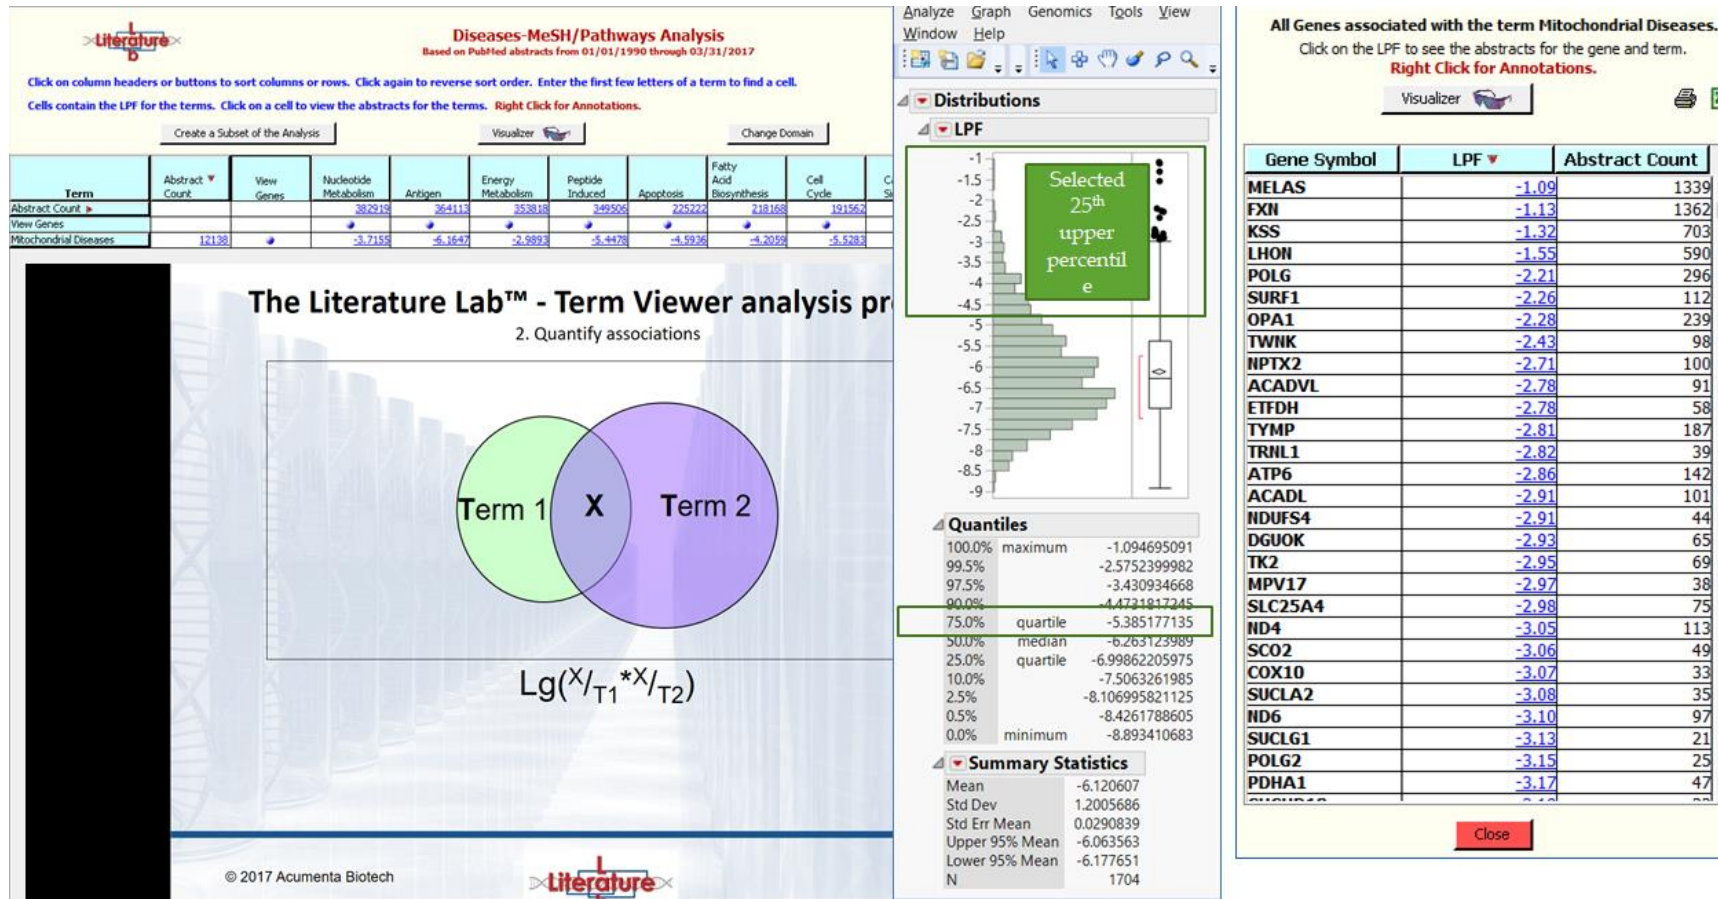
Literature Lab

Diseases-MeSH/Pathways Analysis
Based on PubMed abstracts from 01/01/1990 through 03/31/2017

Click on column headers or buttons to sort columns or rows. Click again to reverse sort order. Enter the first few letters of a term to find a cell.
Cells contain the LPF for the terms. Click on a cell to view the abstracts for the terms. Right Click for Annotations.

Create a Subset of the Analysis | Visualizer | Change Domain

| Term | Abstract Count | View Genes | Nucleotide Metabolism | Antigen | Energy Metabolism | Peptide Induced | Apoptosis | Fatty Acid Biosynthesis | Cell Cycle |
|---|---|---|---|---|---|---|---|---|---|
| Abstract Count | | | 382919 | 364113 | 353818 | 349506 | 225222 | 218168 | 191562 |
| View Genes | | | | | | | | | |
| Mitochondrial Diseases | 12138 | | -3.7155 | -6.1647 | -2.9893 | -5.4478 | -4.5936 | -4.2059 | -5.5283 |

The Literature Lab™ - Term Viewer analysis pr
2. Quantify associations

Term 1 X Term 2

$Lg(^X/_{T1} * ^X/_{T2})$

© 2017 Acumenta Biotech
Literature

Analyze Graph Genomics Tools View Window Help

Distributions
LPF
-1 -1.5 -2 -2.5 -3 -3.5 -4 -4.5 -5 -5.5 -6 -6.5 -7 -7.5 -8 -8.5 -9
Selected 25th upper percentile

Quantiles
| | | |
|---|---|---|
| 100.0% | maximum | -1.094695091 |
| 99.5% | | -2.5752399982 |
| 97.5% | | -3.430934668 |
| 90.0% | | -4.4731817245 |
| 75.0% | quartile | -5.385177135 |
| 50.0% | median | -6.263123989 |
| 25.0% | quartile | -6.99862205975 |
| 10.0% | | -7.5063261985 |
| 2.5% | | -8.106995821125 |
| 0.5% | | -8.4261788605 |
| 0.0% | minimum | -8.893410683 |

Summary Statistics
| | |
|---|---|
| Mean | -6.120607 |
| Std Dev | 1.2005686 |
| Std Err Mean | 0.0290839 |
| Upper 95% Mean | -6.063563 |
| Lower 95% Mean | -6.177651 |
| N | 1704 |

All Genes associated with the term Mitochondrial Diseases.
Click on the LPF to see the abstracts for the gene and term.
Right Click for Annotations.
Visualizer

| Gene Symbol | LPF | Abstract Count |
|---|---|---|
| MELAS | -1.09 | 1339 |
| FXN | -1.13 | 1362 |
| KSS | -1.32 | 703 |
| LHON | -1.55 | 590 |
| POLG | -2.21 | 296 |
| SURF1 | -2.26 | 112 |
| OPA1 | -2.28 | 239 |
| TWNK | -2.43 | 98 |
| NPTX2 | -2.71 | 100 |
| ACADVL | -2.78 | 91 |
| ETFDH | -2.78 | 58 |
| TYMP | -2.81 | 187 |
| TRNL1 | -2.82 | 39 |
| ATP6 | -2.86 | 142 |
| ACADL | -2.91 | 101 |
| NDUFS4 | -2.91 | 44 |
| DGUOK | -2.93 | 65 |
| TK2 | -2.95 | 69 |
| MPV17 | -2.97 | 38 |
| SLC25A4 | -2.98 | 75 |
| ND4 | -3.05 | 113 |
| SCO2 | -3.06 | 49 |
| COX10 | -3.07 | 33 |
| SUCLA2 | -3.08 | 35 |
| ND6 | -3.10 | 97 |
| SUCLG1 | -3.13 | 21 |
| POLG2 | -3.15 | 25 |
| PDHA1 | -3.17 | 47 |

Close